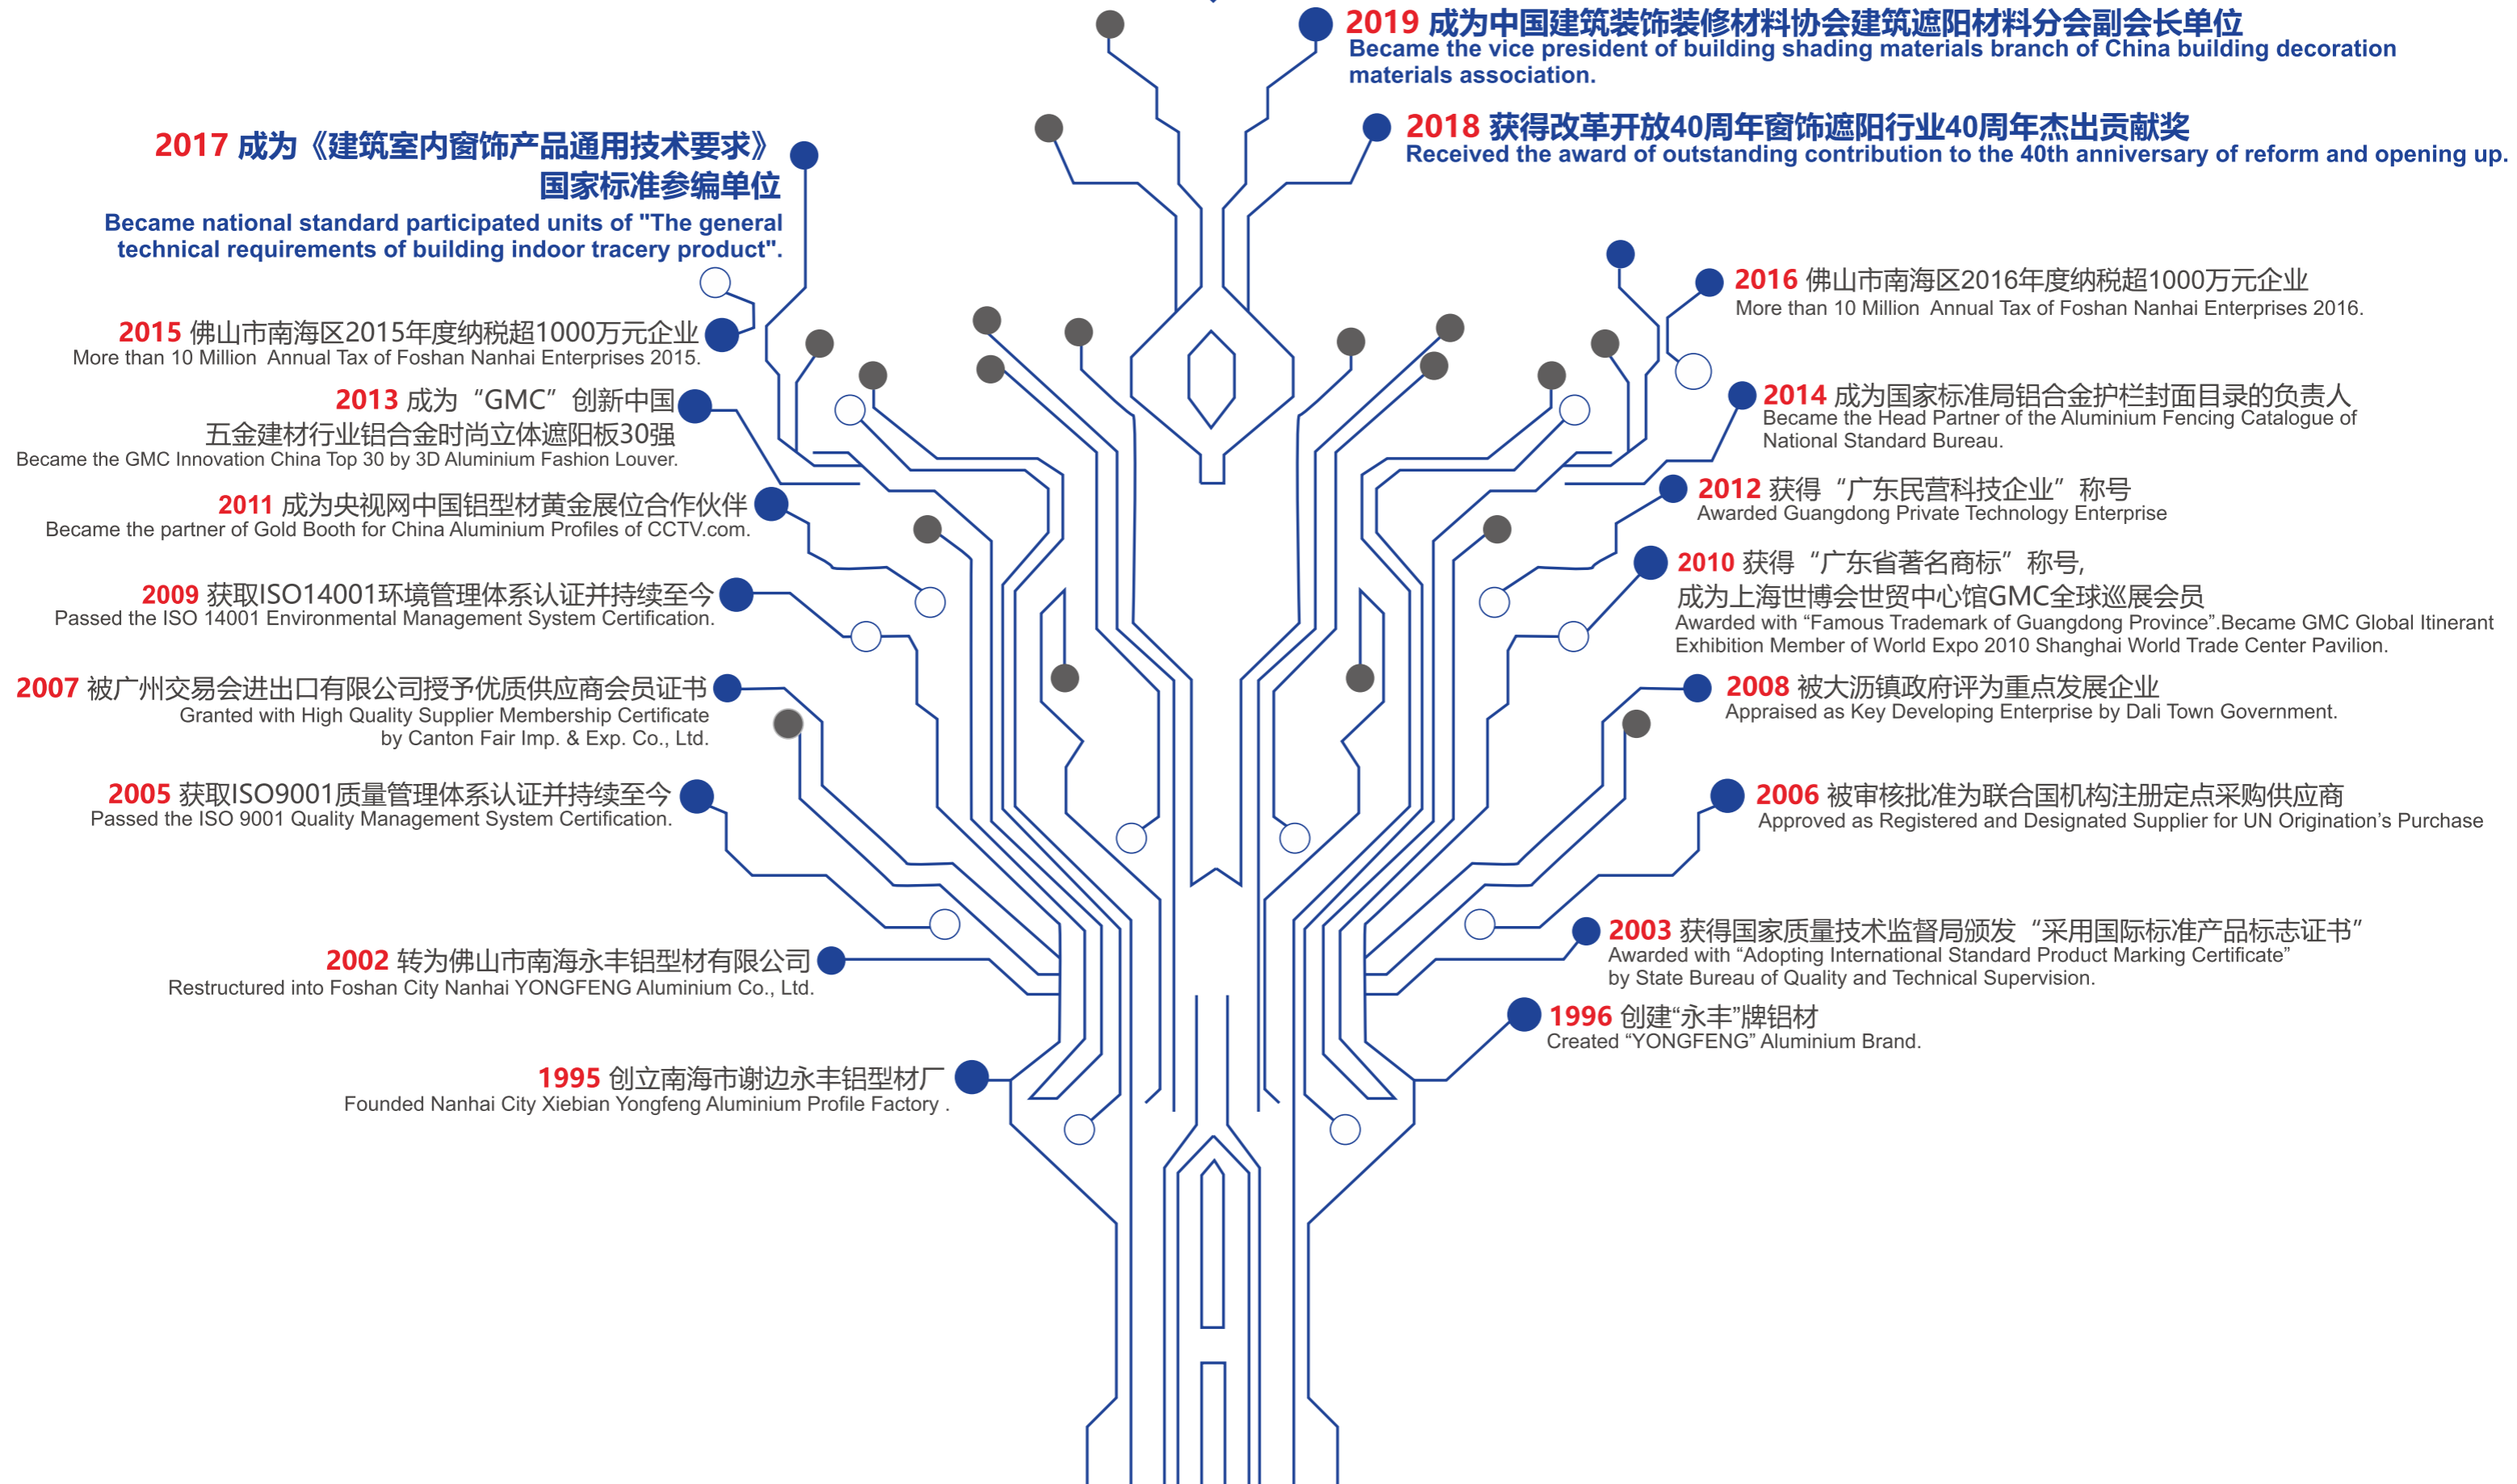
2019 成为中国建筑装饰装修材料协会建筑遮阳材料分会副会长单位
Became the vice president of building shading materials branch of China building decoration materials association.

2018 获得改革开放40周年窗饰遮阳行业40周年杰出贡献奖
Received the award of outstanding contribution to the 40th anniversary of reform and opening up.

2017 成为《建筑室内窗饰产品通用技术要求》国家标准参编单位
Became national standard participated units of "The general technical requirements of building indoor tracery product".

2016 佛山市南海区2016年度纳税超1000万元企业
More than 10 Million Annual Tax of Foshan Nanhai Enterprises 2016.

2015 佛山市南海区2015年度纳税超1000万元企业
More than 10 Million Annual Tax of Foshan Nanhai Enterprises 2015.

2014 成为国家标准局铝合金护栏封面目录的负责人
Became the Head Partner of the Aluminium Fencing Catalogue of National Standard Bureau.

2013 成为“GMC”创新中国五金建材行业铝合金时尚立体遮阳板30强
Became the GMC Innovation China Top 30 by 3D Aluminium Fashion Louver.

2012 获得“广东民营科技企业”称号
Awarded Guangdong Private Technology Enterprise

2011 成为央视网中国铝型材黄金展位合作伙伴
Became the partner of Gold Booth for China Aluminium Profiles of CCTV.com.

2010 获得“广东省著名商标”称号,
成为上海世博会世贸中心馆GMC全球巡展会员
Awarded with “Famous Trademark of Guangdong Province”.Became GMC Global Itinerant Exhibition Member of World Expo 2010 Shanghai World Trade Center Pavilion.

2009 获取ISO14001环境管理体系认证并持续至今
Passed the ISO 14001 Environmental Management System Certification.

2008 被大沥镇政府评为重点发展企业
Appraised as Key Developing Enterprise by Dali Town Government.

2007 被广州交易会进出口有限公司授予优质供应商会员证书
Granted with High Quality Supplier Membership Certificate by Canton Fair Imp. & Exp. Co., Ltd.

2006 被审核批准为联合国机构注册定点采购供应商
Approved as Registered and Designated Supplier for UN Origination’s Purchase

2005 获取ISO9001质量管理体系认证并持续至今
Passed the ISO 9001 Quality Management System Certification.

2003 获得国家质量技术监督局颁发“采用国际标准产品标志证书”
Awarded with “Adopting International Standard Product Marking Certificate” by State Bureau of Quality and Technical Supervision.

2002 转为佛山市南海永丰铝型材有限公司
Restructured into Foshan City Nanhai YONGFENG Aluminium Co., Ltd.

1996 创建“永丰”牌铝材
Created “YONGFENG” Aluminium Brand.

1995 创立南海市谢边永丰铝型材厂
Founded Nanhai City Xiebian Yongfeng Aluminium Profile Factory .